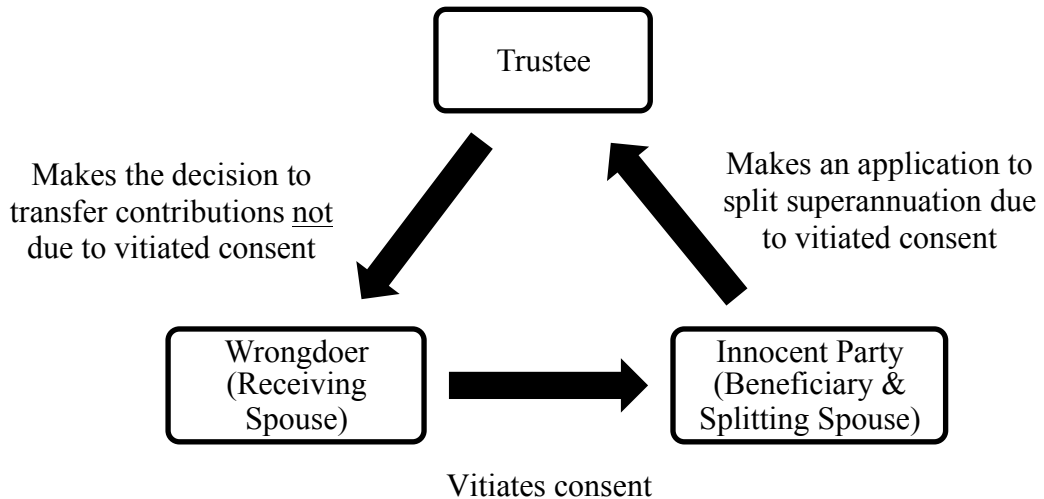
Trustee

Makes the decision to transfer contributions not due to vitiated consent

Makes an application to split superannuation due to vitiated consent

Wrongdoer (Receiving Spouse)

Innocent Party (Beneficiary & Splitting Spouse)

Vitiates consent